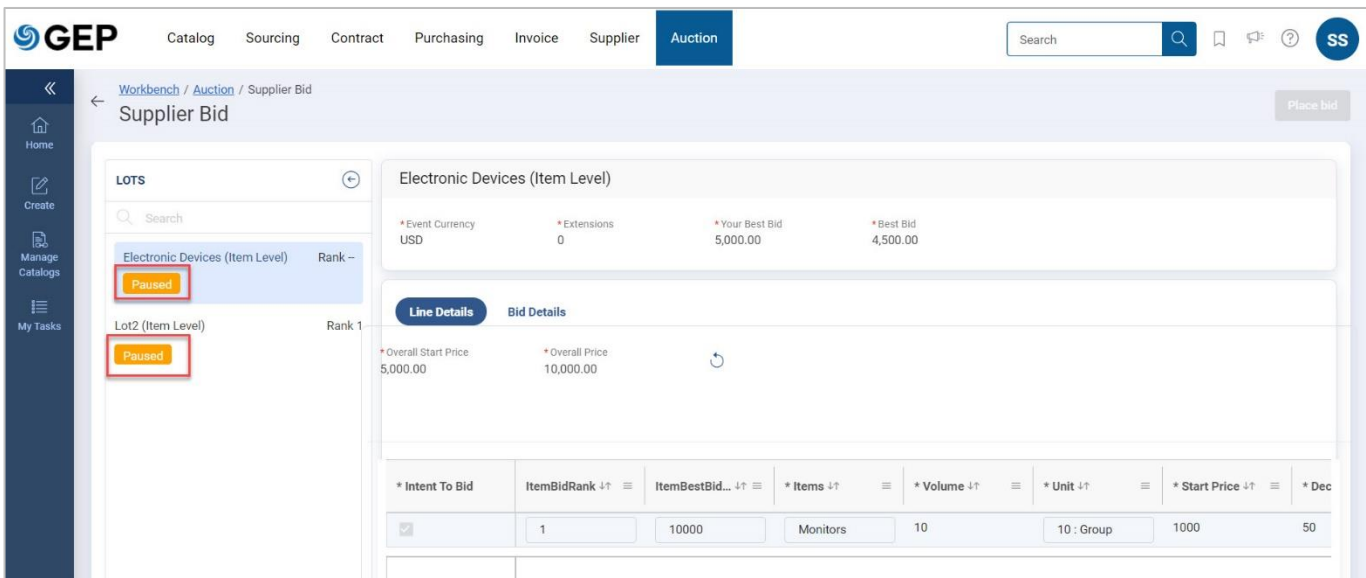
GEP Catalog Sourcing Contract Purchasing Invoice Supplier Auction Search SS

«
Home
Create
Manage Catalogs
My Tasks

Workbench / Auction / Supplier Bid
Supplier Bid

Place bid

LOTS
Search
Electronic Devices (Item Level) Rank –
Paused
Lot2 (Item Level) Rank 1
Paused

Electronic Devices (Item Level)

| * Event Currency | * Extensions | * Your Best Bid | * Best Bid |
|---|---|---|---|
| USD | 0 | 5,000.00 | 4,500.00 |

Line Details Bid Details

* Overall Start Price 5,000.00
* Overall Price 10,000.00

| * Intent To Bid | ItemBidRank | ItemBestBid... | * Items | * Volume | * Unit | * Start Price | * Dec |
|---|---|---|---|---|---|---|---|
| | 1 | 10000 | Monitors | 10 | 10 : Group | 1000 | 50 |